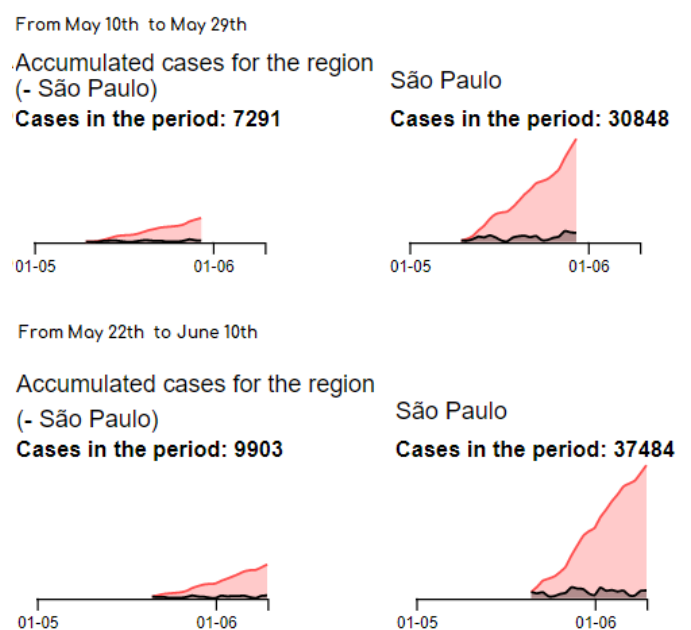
From May 10th to May 29th

Accumulated cases for the region (- São Paulo)

Cases in the period: 7291

01-05

01-06

São Paulo

Cases in the period: 30848

01-05

01-06

From May 22th to June 10th

Accumulated cases for the region (- São Paulo)

Cases in the period: 9903

01-05

01-06

São Paulo

Cases in the period: 37484

01-05

01-06